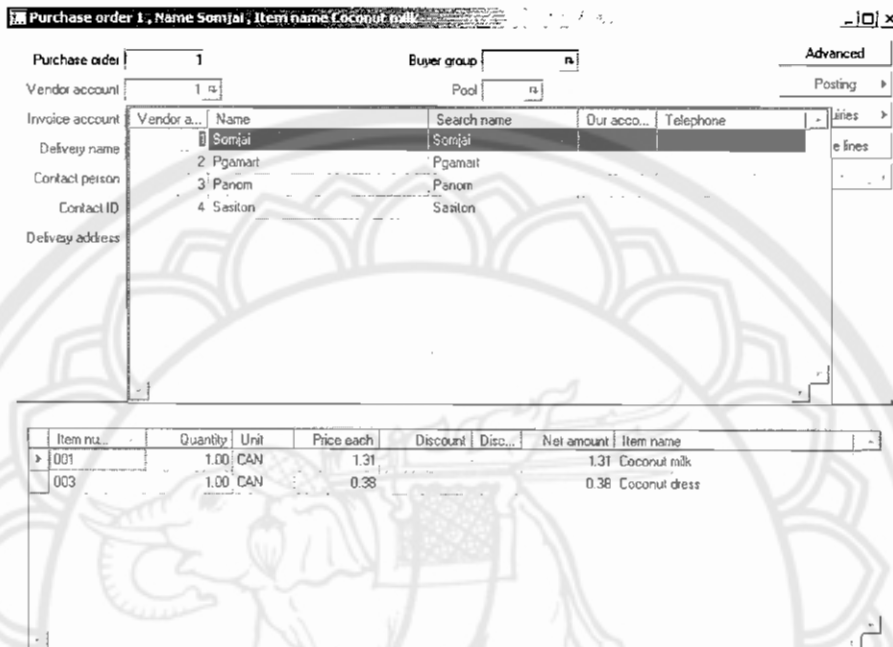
Purchase order 1, Name Somjai, Item name Coconut milk

Purchase order 1
Vendor account 1
Invoice account
Delivery name
Contact person
Contact ID
Delivery address

Buyer group
Pool

Advanced
Posting
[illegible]iries
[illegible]e lines

| Vendor a... | Name | Search name | Our acco... | Telephone |
|---|---|---|---|---|
| 1 | Somjai | Somjai | | |
| 2 | Pgamart | Pgamart | | |
| 3 | Panom | Panom | | |
| 4 | Sasiton | Sasiton | | |

| Item nu... | Quantity | Unit | Price each | Discount | Disc... | Net amount | Item name |
|---|---|---|---|---|---|---|---|
| 001 | 1.00 | CAN | 1.31 | | | 1.31 | Coconut milk |
| 003 | 1.00 | CAN | 0.38 | | | 0.38 | Coconut dress |